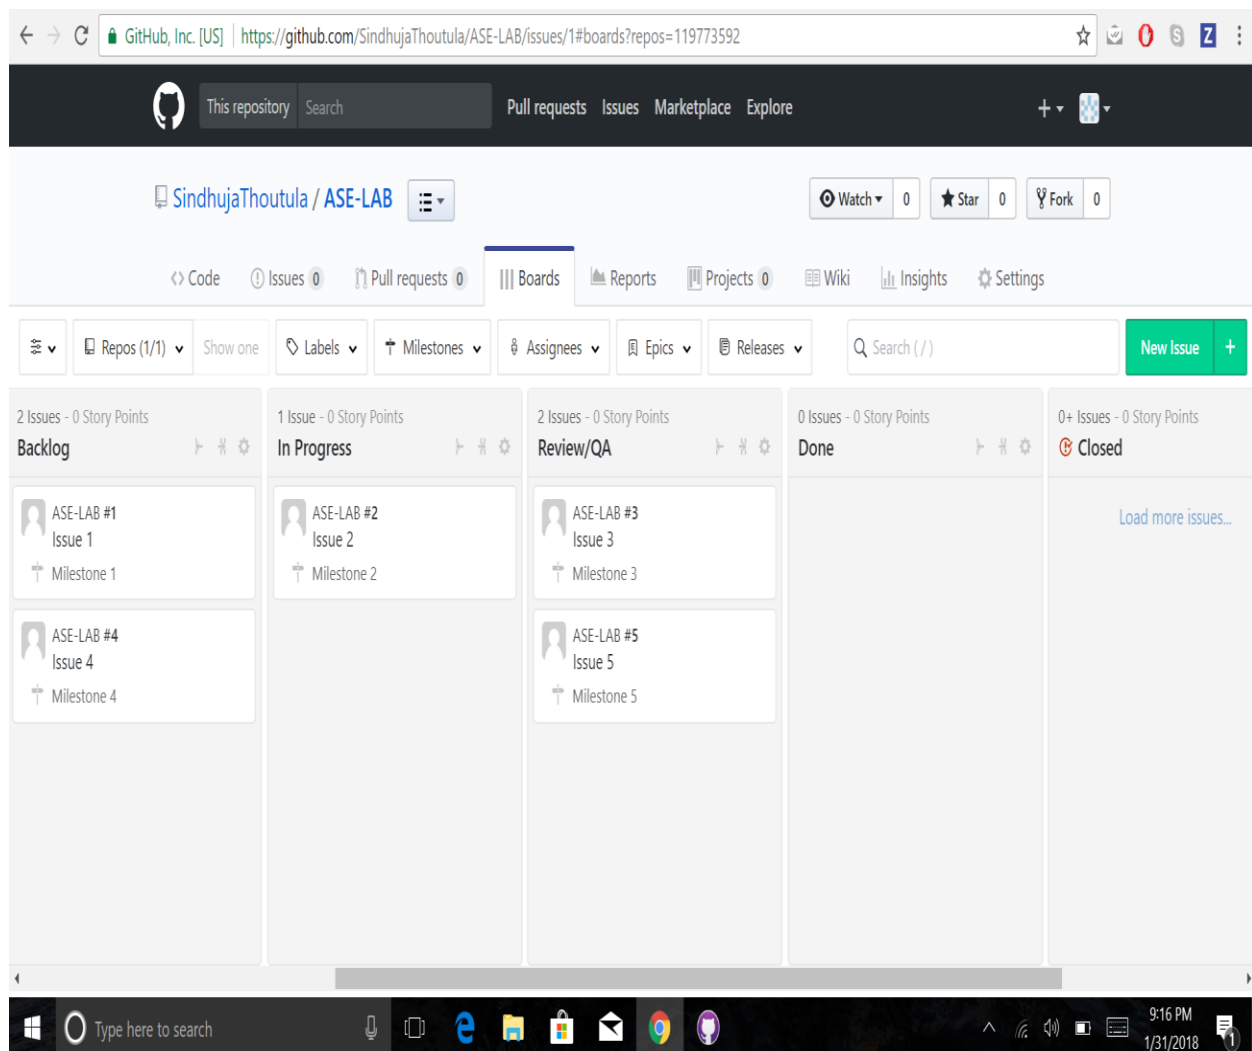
GitHub, Inc. [US] https://github.com/SindhujaThoutula/ASE-LAB/issues/1#boards?repos=119773592

This repository Search Pull requests Issues Marketplace Explore

SindhujaThoutula / ASE-LAB

Watch 0 Star 0 Fork 0

Code Issues 0 Pull requests 0 Boards Reports Projects 0 Wiki Insights Settings

Repos (1/1) Show one Labels Milestones Assignees Epics Releases Search ( / ) New Issue +

2 Issues - 0 Story Points
Backlog

ASE-LAB #1
Issue 1
Milestone 1

ASE-LAB #4
Issue 4
Milestone 4

1 Issue - 0 Story Points
In Progress

ASE-LAB #2
Issue 2
Milestone 2

2 Issues - 0 Story Points
Review/QA

ASE-LAB #3
Issue 3
Milestone 3

ASE-LAB #5
Issue 5
Milestone 5

0 Issues - 0 Story Points
Done

0+ Issues - 0 Story Points
Closed

Load more issues...

Type here to search

9:16 PM
1/31/2018